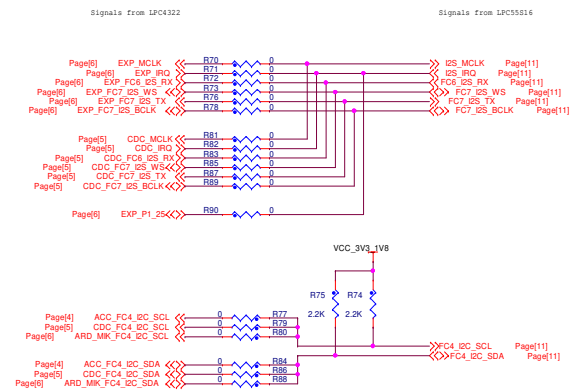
Signals from LPC4322

Signals from LPC55S16

Page[6] EXP_MCLK
Page[6] EXP_IRQ
Page[6] EXP_FC6_I2S_RX
Page[6] EXP_FC7_I2S_WS
Page[6] EXP_FC7_I2S_TX
Page[6] EXP_FC7_I2S_BCLK

R70 0
R71 0
R72 0
R73 0
R76 0
R78 0

I2S_MCLK Page[11]
I2S_IRQ Page[11]
FC6_I2S_RX Page[11]
FC7_I2S_WS Page[11]
FC7_I2S_TX Page[11]
FC7_I2S_BCLK Page[11]

Page[5] CDC_MCLK
Page[5] CDC_IRQ
Page[5] CDC_FC6_I2S_RX
Page[5] CDC_FC7_I2S_WS
Page[5] CDC_FC7_I2S_TX
Page[5] CDC_FC7_I2S_BCLK

R81 0
R82 0
R83 0
R85 0
R87 0
R89 0

Page[6] EXP_P1_25
R90 0

VCC_3V3_1V8

R75 2.2K
R74 2.2K

Page[4] ACC_FC4_I2C_SCL
Page[5] CDC_FC4_I2C_SCL
Page[6] ARD_MIK_FC4_I2C_SCL

0 R77
0 R79
0 R80

FC4_I2C_SCL Page[11]
FC4_I2C_SDA Page[11]

Page[4] ACC_FC4_I2C_SDA
Page[5] CDC_FC4_I2C_SDA
Page[6] ARD_MIK_FC4_I2C_SDA

0 R84
0 R86
0 R88